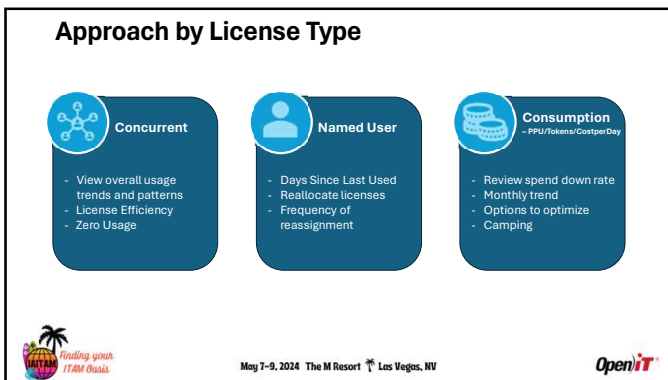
Approach by License Type

Concurrent

- View overall usage trends and patterns
- License Efficiency
- Zero Usage

Named User

- Days Since Last Used
- Reallocate licenses
- Frequency of reassignment

Consumption
– PPU/Tokens/CostperDay

- Review spend down rate
- Monthly trend
- Options to optimize
- Camping

IAITAM

Finding your ITAM Oasis

May 7–9, 2024 The M Resort Las Vegas, NV

OpenIT